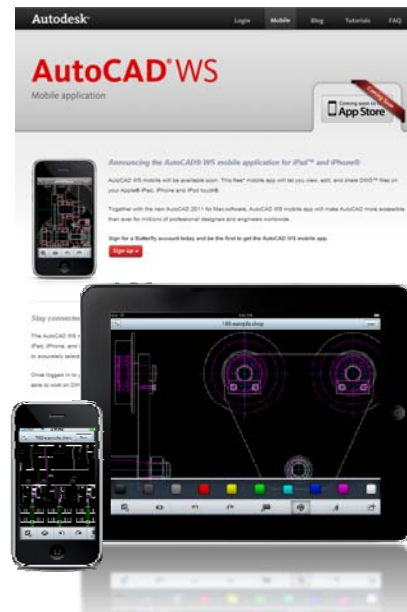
Autodesk

Login Mobile Blog Tutorials FAQ

AutoCAD WS

Mobile application

Coming soon to App Store

Coming Soon

Announcing the AutoCAD® WS mobile application for iPad™ and iPhone®

AutoCAD WS mobile will be available soon. This free* mobile app will let you view, edit, and share DWG™ files on your Apple® iPad, iPhone and iPod touch®.

Together with the new AutoCAD 2011 for Mac software, AutoCAD WS mobile app will make AutoCAD more accessible than ever for millions of professional designers and engineers worldwide.

Sign for a Butterfly account today and be the first to get the AutoCAD WS mobile app.

Sign up »

Stay connected

The AutoCAD WS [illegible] iPad, iPhone, and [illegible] to accurately select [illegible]

Once logged in to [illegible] able to work on DW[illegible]

185 example.dwg